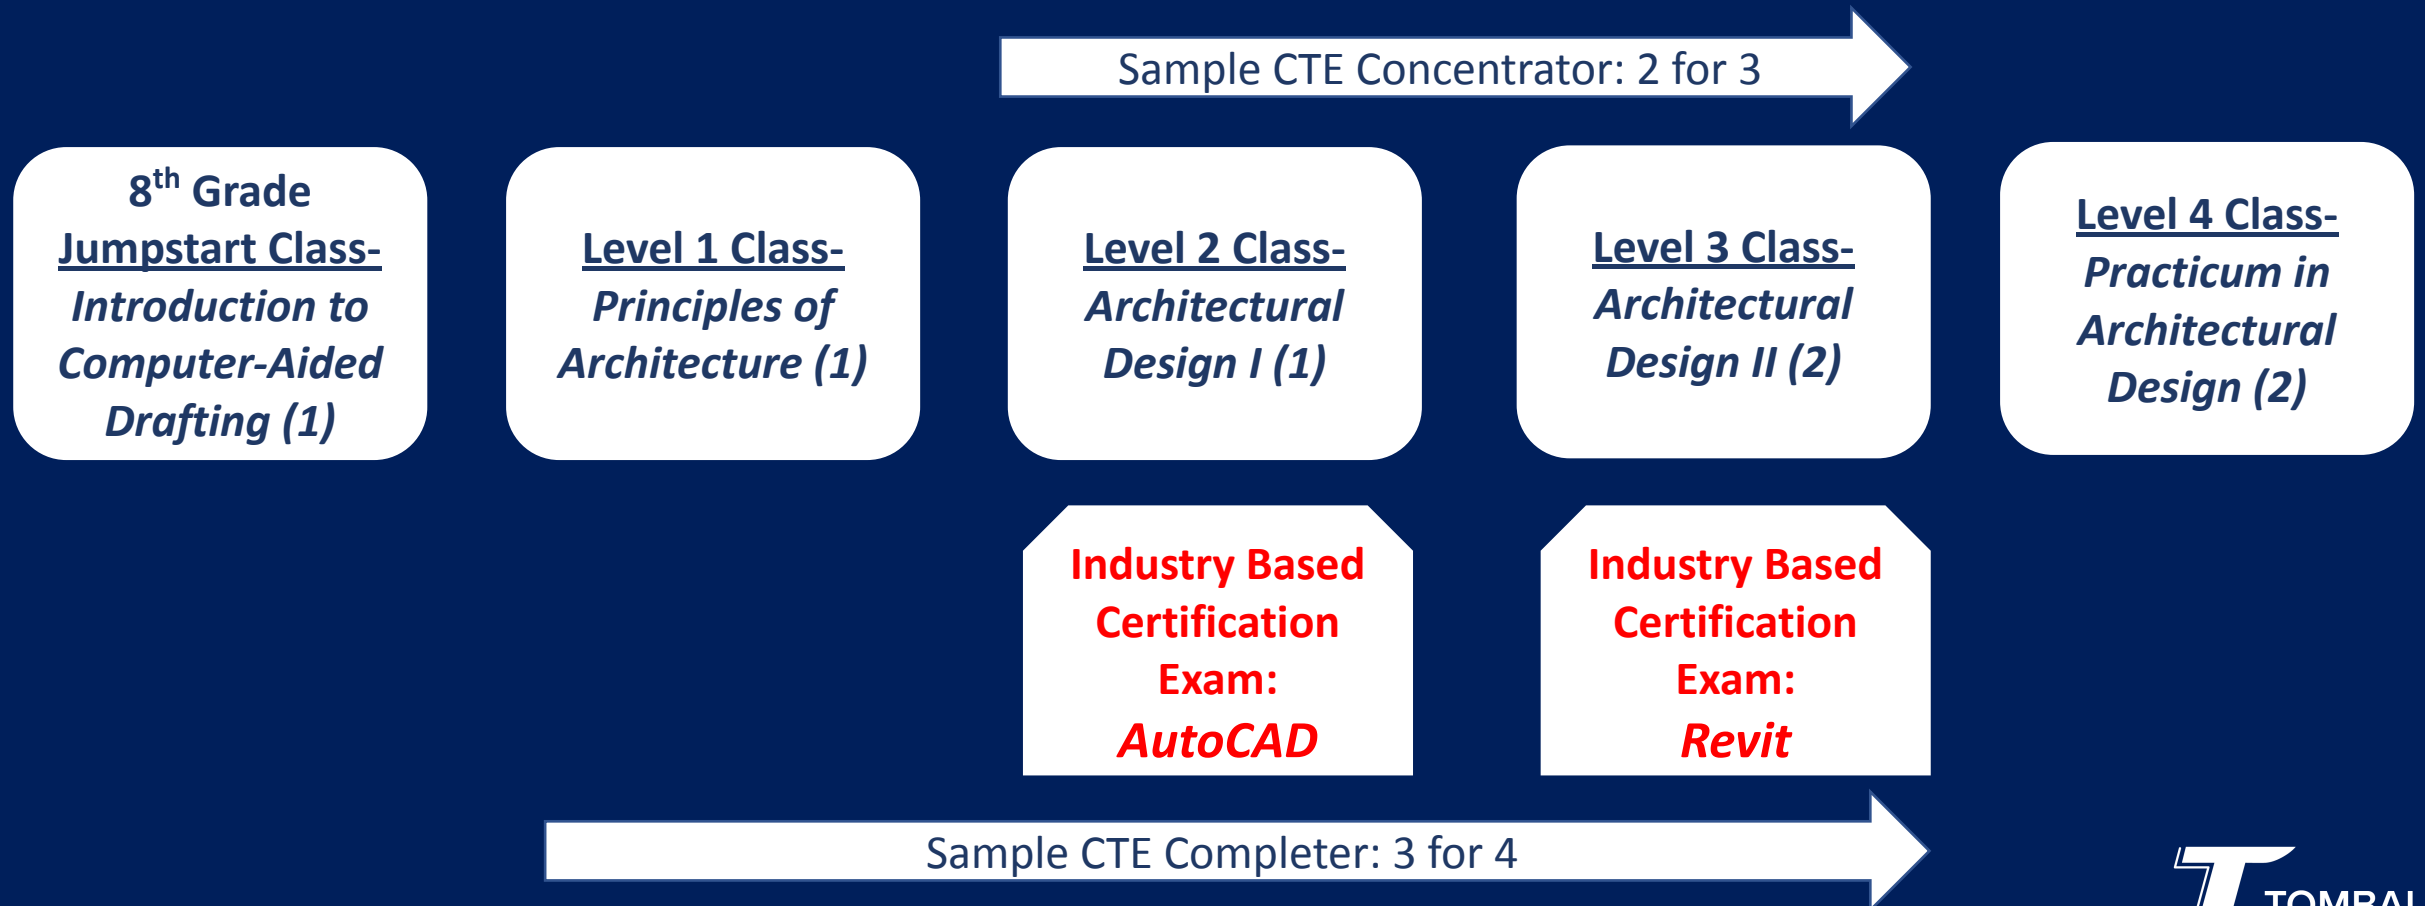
Sample CTE Concentrator: 2 for 3

$8^{th}$ Grade Jumpstart Class- Introduction to Computer-Aided Drafting (1)

Level 1 Class- Principles of Architecture (1)

Level 2 Class- Architectural Design I (1)

Level 3 Class- Architectural Design II (2)

Level 4 Class- Practicum in Architectural Design (2)

Industry Based Certification Exam: AutoCAD

Industry Based Certification Exam: Revit

Sample CTE Completer: 3 for 4

TOMBAL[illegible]